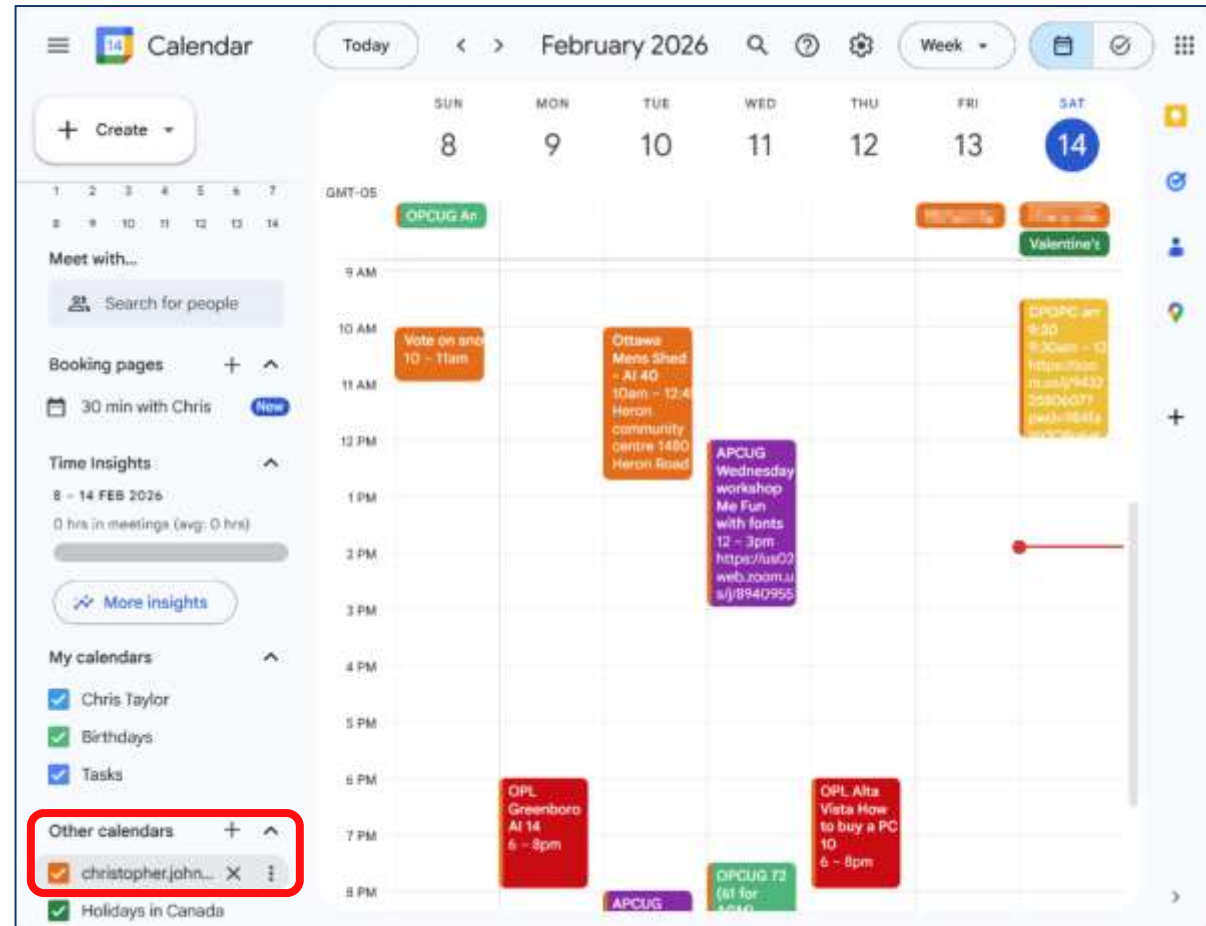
14 Calendar

Today

February 2026

Week

Create

1 2 3 4 5 6 7
8 9 10 11 12 13 14

Meet with...

Search for people

Booking pages

30 min with Chris New

Time Insights

8 – 14 FEB 2026

0 hrs in meetings (avg: 0 hrs)

More insights

My calendars

Chris Taylor

Birthdays

Tasks

Other calendars

christopher.john...

Holidays in Canada

SUN 8
MON 9
TUE 10
WED 11
THU 12
FRI 13
SAT 14

GMT-05

OPCUG An

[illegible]

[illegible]

Valentine's

9 AM
10 AM
11 AM
12 PM
1 PM
2 PM
3 PM
4 PM
5 PM
6 PM
7 PM
8 PM

Vote on sno 10 – 11am

Ottawa Mens Shed - AI 40 10am – 12:4 Heron community centre 1480 Heron Road

APCUG Wednesday workshop Me Fun with fonts 12 – 3pm https://us02 web.zoom.u s/j/8940955

CPQPC arr 9:30 9:30am – 12 https://zoo m.us/j/9432 25806077 pwd=964fa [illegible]

OPL Greenboro AI 14 6 – 8pm

OPL Alta Vista How to buy a PC 10 6 – 8pm

OPCUG 72 (61 for AGM)

APCUG